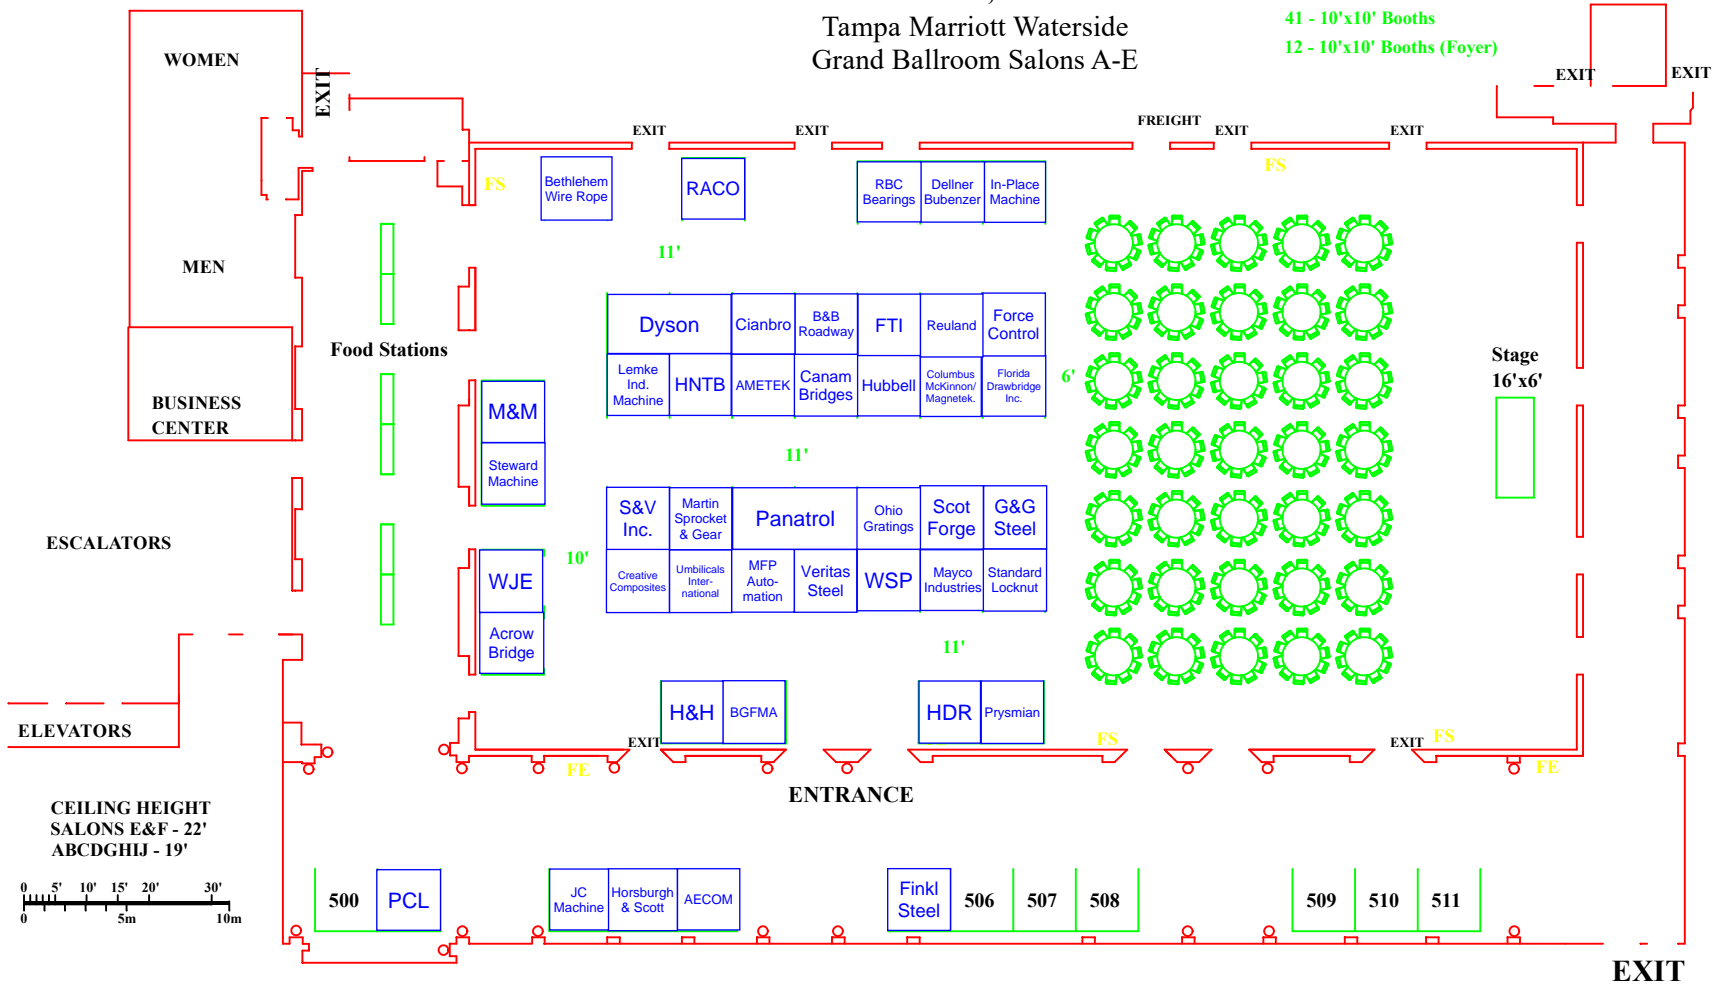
Tampa Marriott Waterside
Grand Ballroom Salons A-E

41 - 10'x10' Booths
12 - 10'x10' Booths (Foyer)

WOMEN
EXIT
MEN
BUSINESS CENTER
Food Stations
ESCALATORS
ELEVATORS

EXIT EXIT FREIGHT EXIT EXIT EXIT EXIT

FS FS

Bethlehem Wire Rope
RACO
RBC Bearings
Dellner Bubenzer
In-Place Machine

11'

Dyson
Cianbro
B&B Roadway
FTI
Reuland
Force Control
Lemke Ind. Machine
HNTB
AMETEK
Canam Bridges
Hubbell
Columbus McKinnon/ Magnetek.
Florida Drawbridge Inc.

6'

M&M
Steward Machine

11'

S&V Inc.
Martin Sprocket & Gear
Panatrol
Ohio Gratings
Scot Forge
G&G Steel
Creative Composites
Umbilicals Inter-national
MFP Auto-mation
Veritas Steel
WSP
Mayco Industries
Standard Locknut

10'

WJE
Acrow Bridge

11'

H&H
BGFMA
HDR
Prysmian

Stage
16'x6'

EXIT FE FS EXIT FS FE

ENTRANCE

CEILING HEIGHT
SALONS E&F - 22'
ABCDGHIJ - 19'

0 5' 10' 15' 20' 30'
0 5m 10m

500
PCL
JC Machine
Horsburgh & Scott
AECOM
Finkl Steel
506
507
508
509
510
511

EXIT